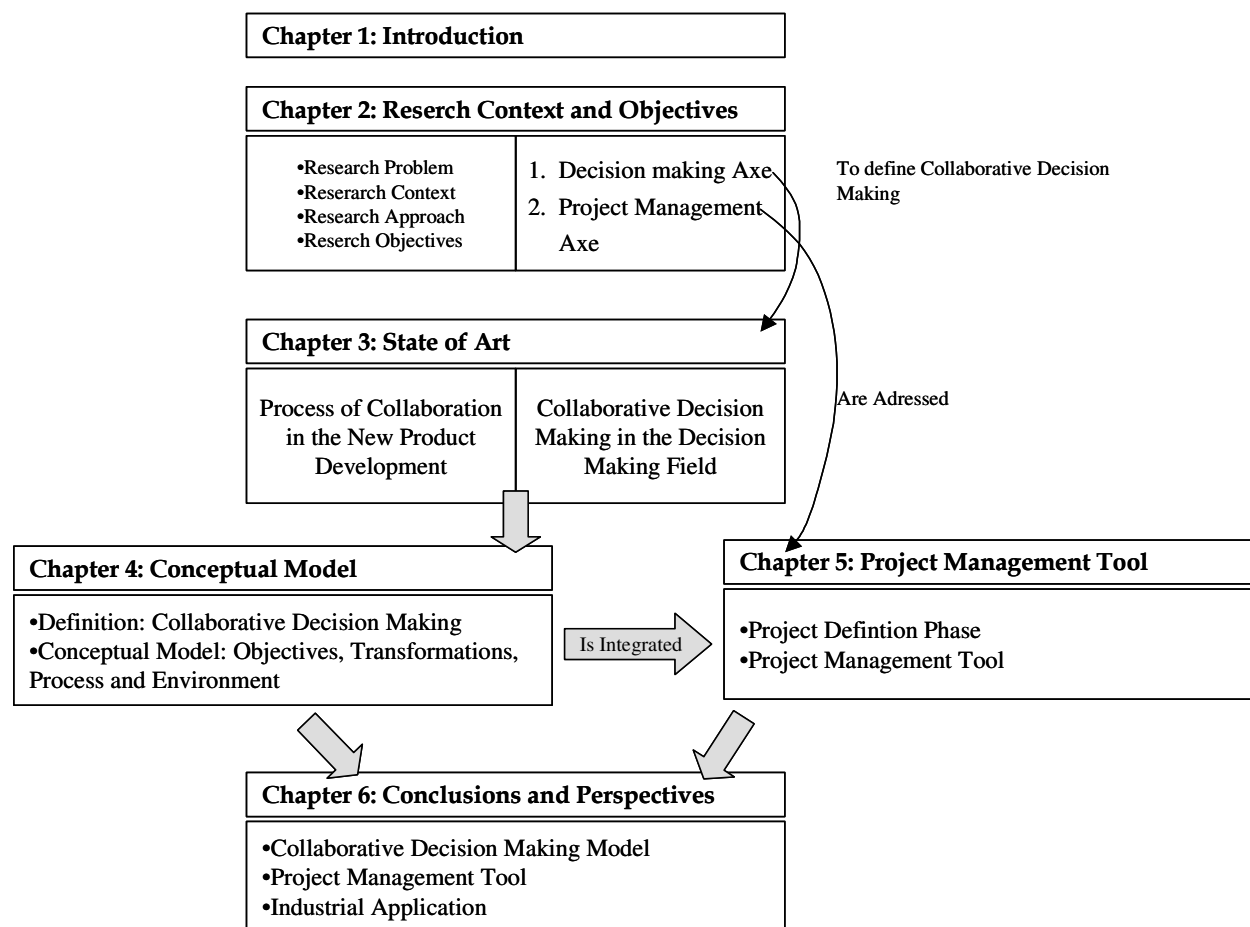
Chapter 1: Introduction

Chapter 2: Reserch Context and Objectives

•Research Problem
•Reserarch Context
•Research Approach
•Reserch Objectives

1. Decision making Axe
2. Project Management Axe

To define Collaborative Decision Making

Chapter 3: State of Art

Process of Collaboration in the New Product Development

Collaborative Decision Making in the Decision Making Field

Are Adressed

Chapter 4: Conceptual Model

•Definition: Collaborative Decision Making
•Conceptual Model: Objectives, Transformations, Process and Environment

Is Integrated

Chapter 5: Project Management Tool

•Project Defintion Phase
•Project Management Tool

Chapter 6: Conclusions and Perspectives

•Collaborative Decision Making Model
•Project Management Tool
•Industrial Application